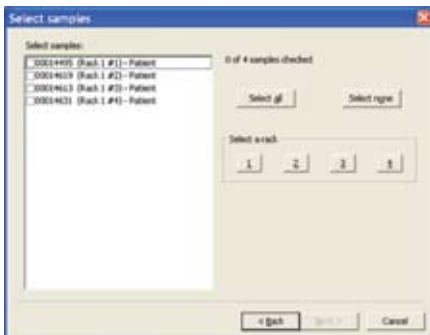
Select samples

Select samples:

D0014495 (Rack 1 #1) - Patient
D0014619 (Rack 1 #2) - Patient
D0014613 (Rack 1 #3) - Patient
D0014631 (Rack 1 #4) - Patient

0 of 4 samples checked

Select all

Select none

Select a rack

1

2

3

4

< Back

Next >

Cancel